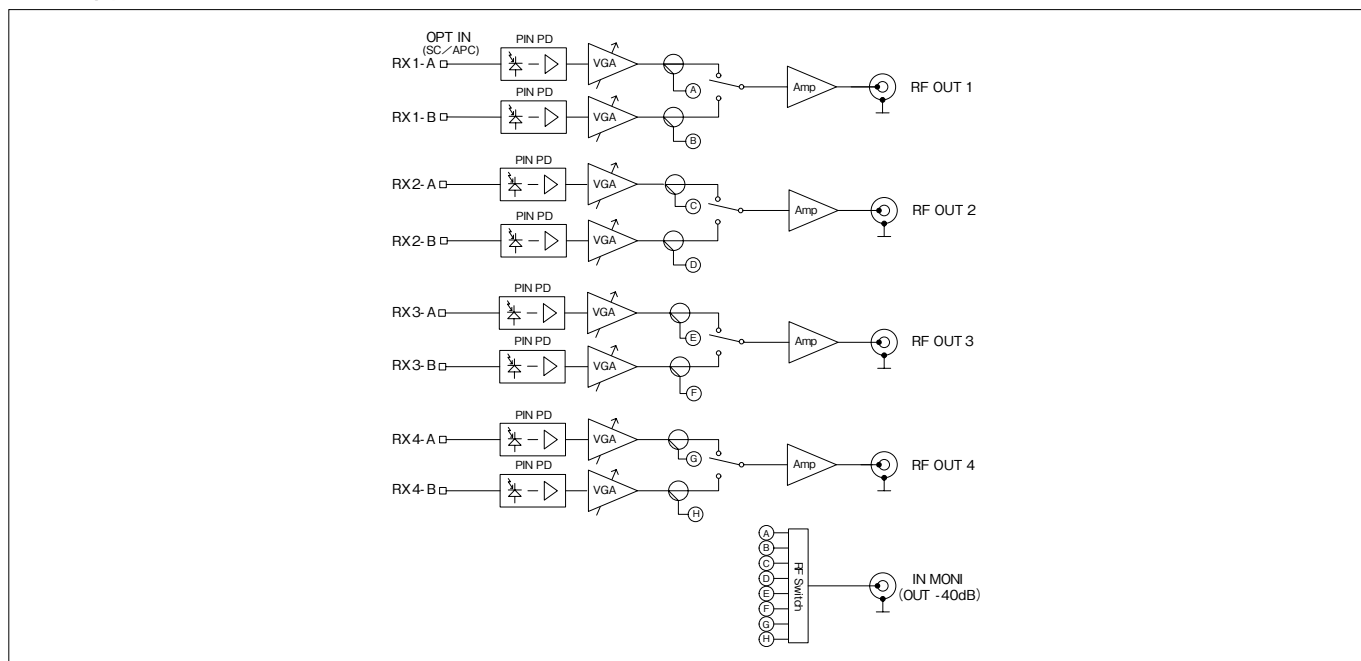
OPT IN
(SC／APC)
RX1- A
PIN PD
VGA
A
Amp
RF OUT 1
RX1- B
PIN PD
VGA
B

RX2- A
PIN PD
VGA
C
Amp
RF OUT 2
RX2- B
PIN PD
VGA
D

RX3- A
PIN PD
VGA
E
Amp
RF OUT 3
RX3- B
PIN PD
VGA
F

RX4- A
PIN PD
VGA
G
Amp
RF OUT 4
RX4- B
PIN PD
VGA
H

A
B
C
D
E
F
G
H
RF Switch
IN MONI
(OUT -40dB)